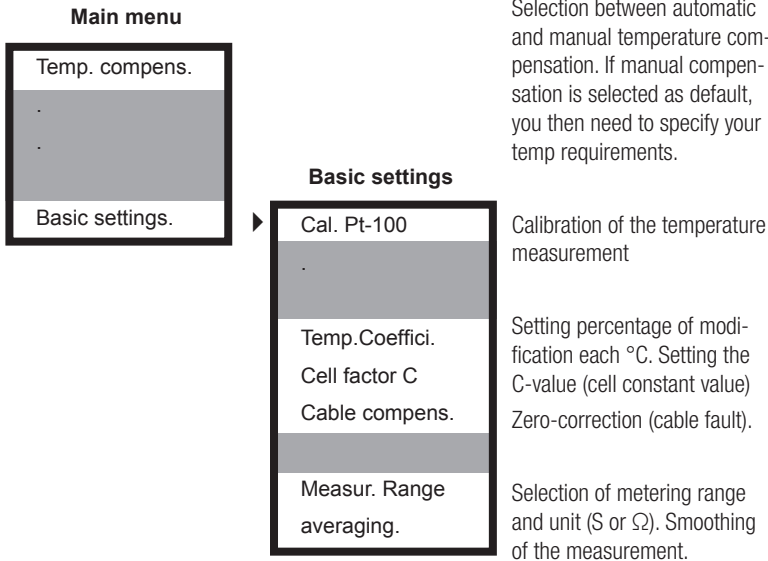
Main menu

Temp. compens.

.

.

Basic settings.

Selection between automatic and manual temperature compensation. If manual compensation is selected as default, you then need to specify your temp requirements.

Basic settings

Cal. Pt-100

.

Temp.Coeffici.

Cell factor C

Cable compens.

Measur. Range

averaging.

Calibration of the temperature measurement

Setting percentage of modification each °C. Setting the C-value (cell constant value)

Zero-correction (cable fault).

Selection of metering range and unit (S or Ω). Smoothing of the measurement.